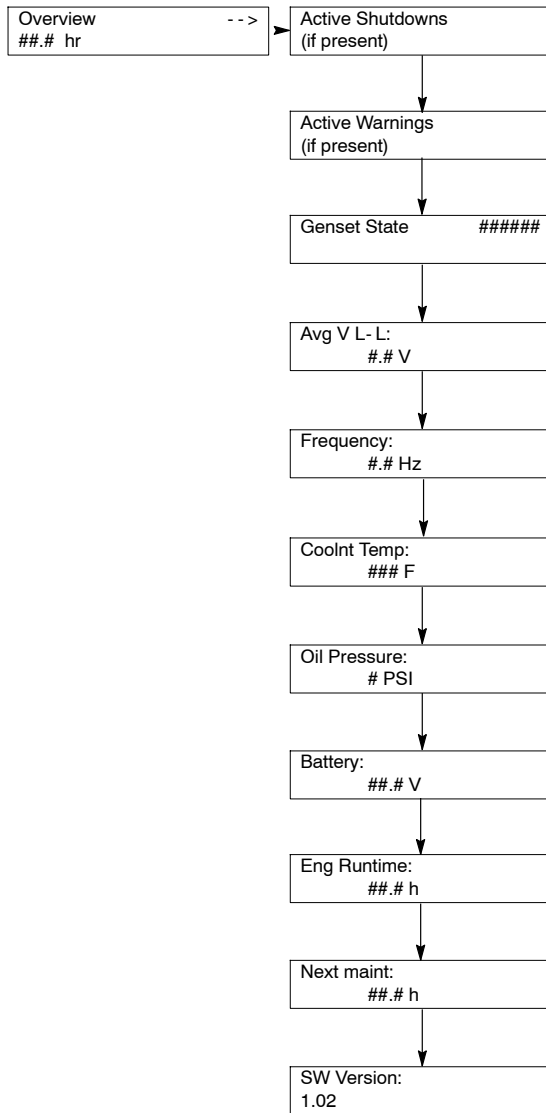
Overview - - >
##.# hr

Active Shutdowns
(if present)

Active Warnings
(if present)

Genset State ######

Avg V L- L:
#.# V

Frequency:
#.# Hz

Coolnt Temp:
### F

Oil Pressure:
# PSI

Battery:
##.# V

Eng Runtime:
##.# h

Next maint:
##.# h

SW Version:
1.02